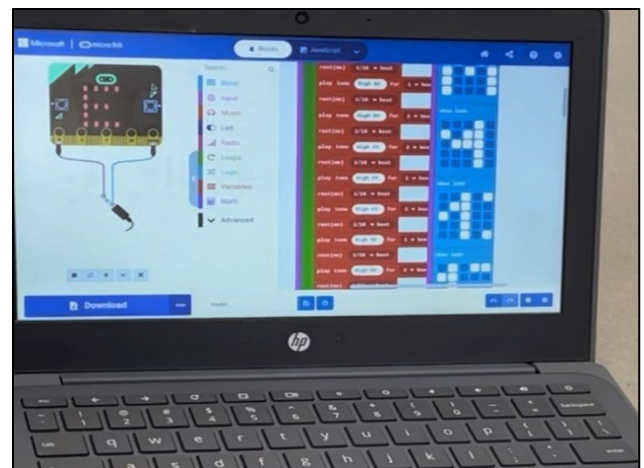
Microsoft | micro:bit

Blocks

JavaScript

Search...

Basic

Input

Music

Led

Radio

Loops

Logic

Variables

Math

Advanced

rest(ms) 1/16 beat

play tone High D# for 1 beat

rest(ms) 1/16 beat

play tone High D# for 2 beat

rest(ms) 1/16 beat

play tone High D# for 2 beat

rest(ms) 1/16 beat

play tone High D# for 1 beat

rest(ms) 1/16 beat

play tone High D# for 2 beat

rest(ms) 1/16 beat

play tone High D# for 2 beat

rest(ms) 1/16 beat

play tone High D# for 2 beat

rest(ms)

show leds

show leds

show leds

Download

hp

esc

tab

q w e r t y u i o p

a s d f g h j k l

backspace